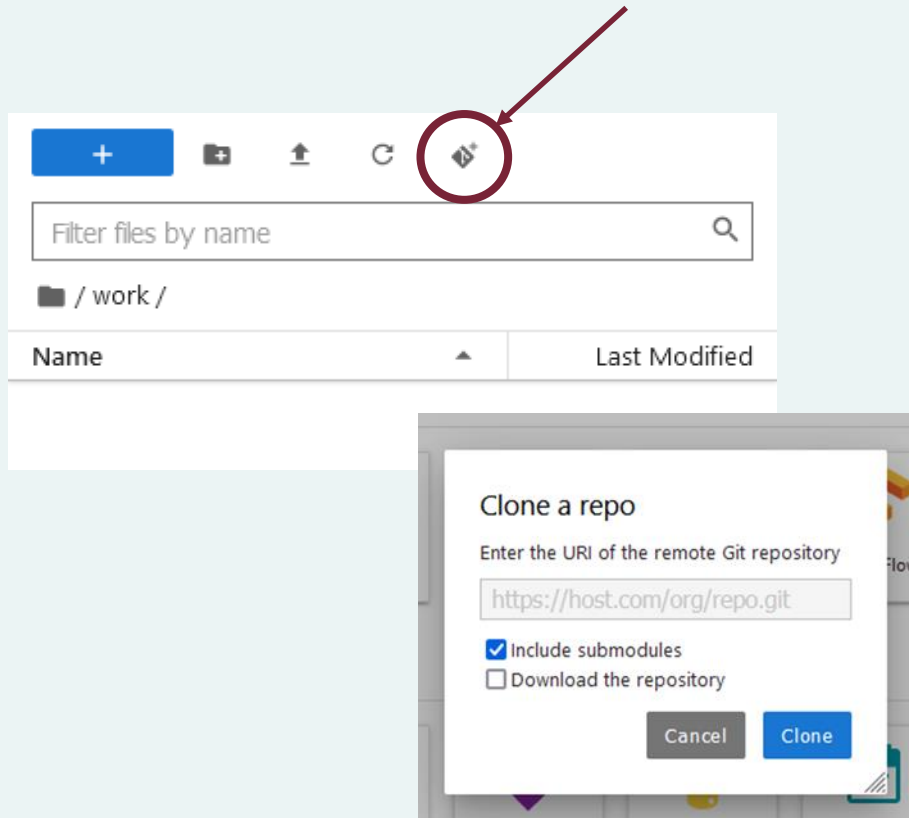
+

Filter files by name

/ work /

Name

Last Modified

Clone a repo

Enter the URI of the remote Git repository

https://host.com/org/repo.git

Include submodules

Download the repository

Cancel

Clone

Flo